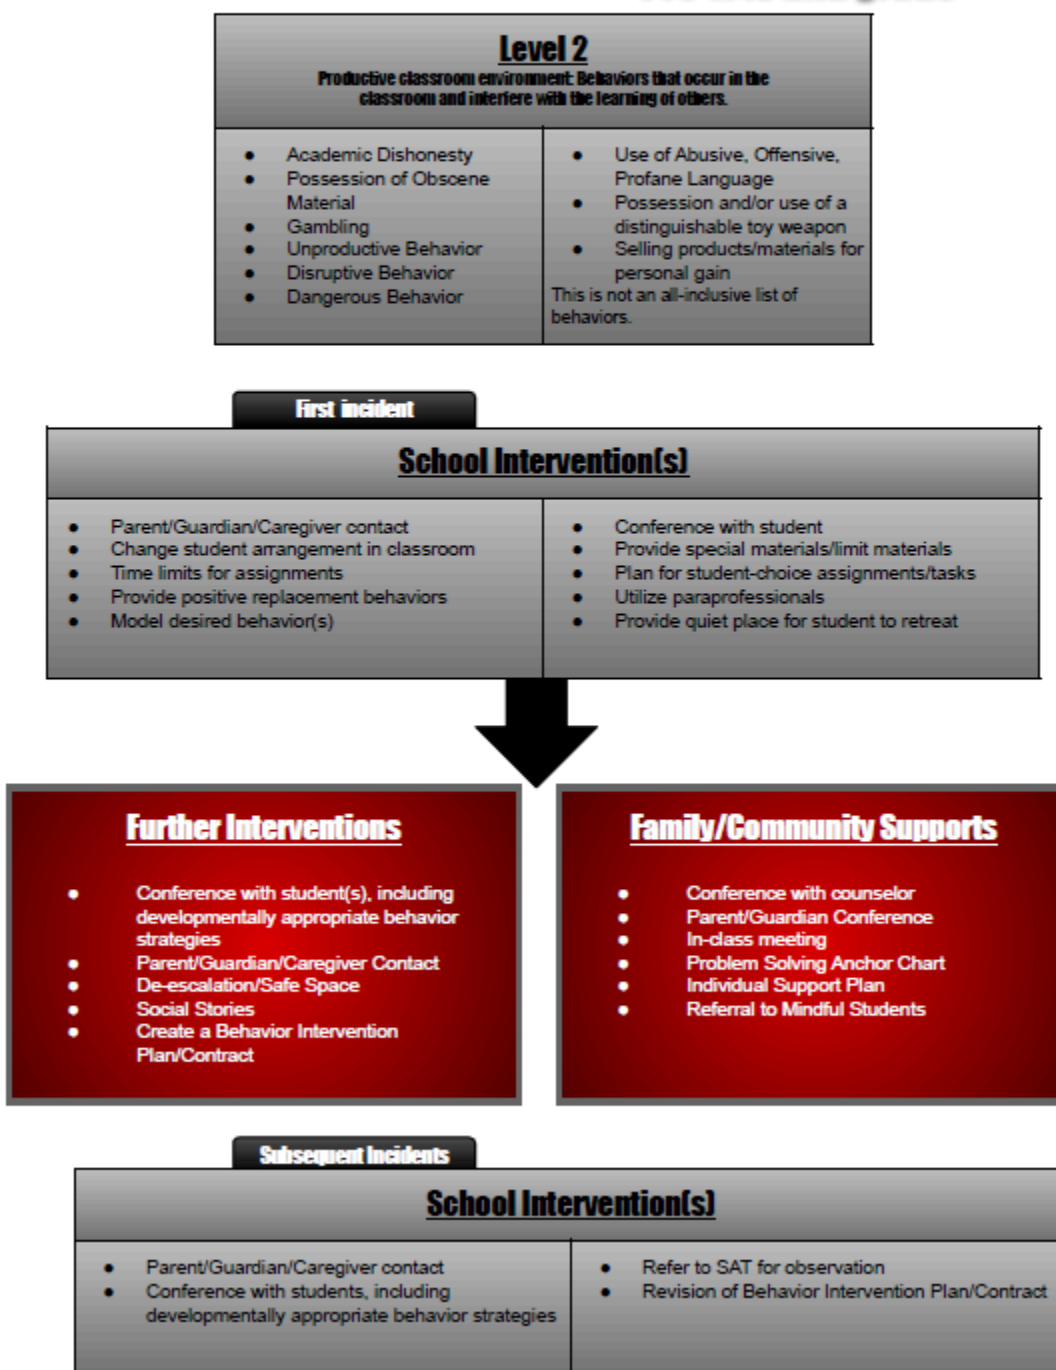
Level 2

Productive classroom environment: Behaviors that occur in the classroom and interfere with the learning of others.

- Academic Dishonesty
- Possession of Obscene Material
- Gambling
- Unproductive Behavior
- Disruptive Behavior
- Dangerous Behavior

- Use of Abusive, Offensive, Profane Language
- Possession and/or use of a distinguishable toy weapon
- Selling products/materials for personal gain

This is not an all-inclusive list of behaviors.

First incident

School Intervention(s)

- Parent/Guardian/Caregiver contact
- Change student arrangement in classroom
- Time limits for assignments
- Provide positive replacement behaviors
- Model desired behavior(s)

- Conference with student
- Provide special materials/limit materials
- Plan for student-choice assignments/tasks
- Utilize paraprofessionals
- Provide quiet place for student to retreat

Further Interventions

- Conference with student(s), including developmentally appropriate behavior strategies
- Parent/Guardian/Caregiver Contact
- De-escalation/Safe Space
- Social Stories
- Create a Behavior Intervention Plan/Contract

Family/Community Supports

- Conference with counselor
- Parent/Guardian Conference
- In-class meeting
- Problem Solving Anchor Chart
- Individual Support Plan
- Referral to Mindful Students

Subsequent Incidents

School Intervention(s)

- Parent/Guardian/Caregiver contact
- Conference with students, including developmentally appropriate behavior strategies

- Refer to SAT for observation
- Revision of Behavior Intervention Plan/Contract